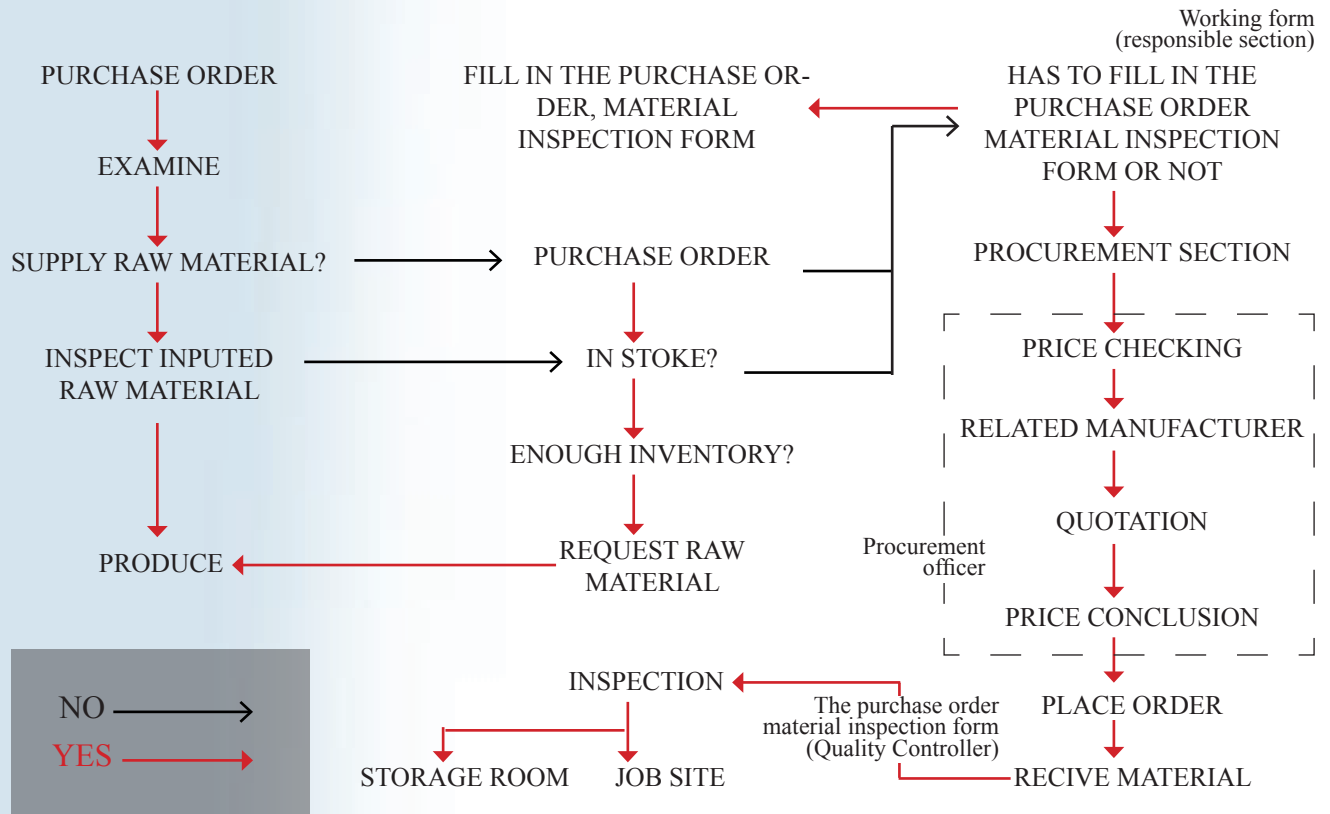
Working form
(responsible section)

PURCHASE ORDER

EXAMINE

SUPPLY RAW MATERIAL?

INSPECT INPUTED RAW MATERIAL

PRODUCE

FILL IN THE PURCHASE ORDER, MATERIAL INSPECTION FORM

PURCHASE ORDER

IN STOKE?

ENOUGH INVENTORY?

REQUEST RAW MATERIAL

HAS TO FILL IN THE PURCHASE ORDER MATERIAL INSPECTION FORM OR NOT

PROCUREMENT SECTION

PRICE CHECKING

RELATED MANUFACTURER

QUOTATION

Procurement officer

PRICE CONCLUSION

PLACE ORDER

RECIVE MATERIAL

The purchase order material inspection form (Quality Controller)

INSPECTION

STORAGE ROOM

JOB SITE

NO

YES